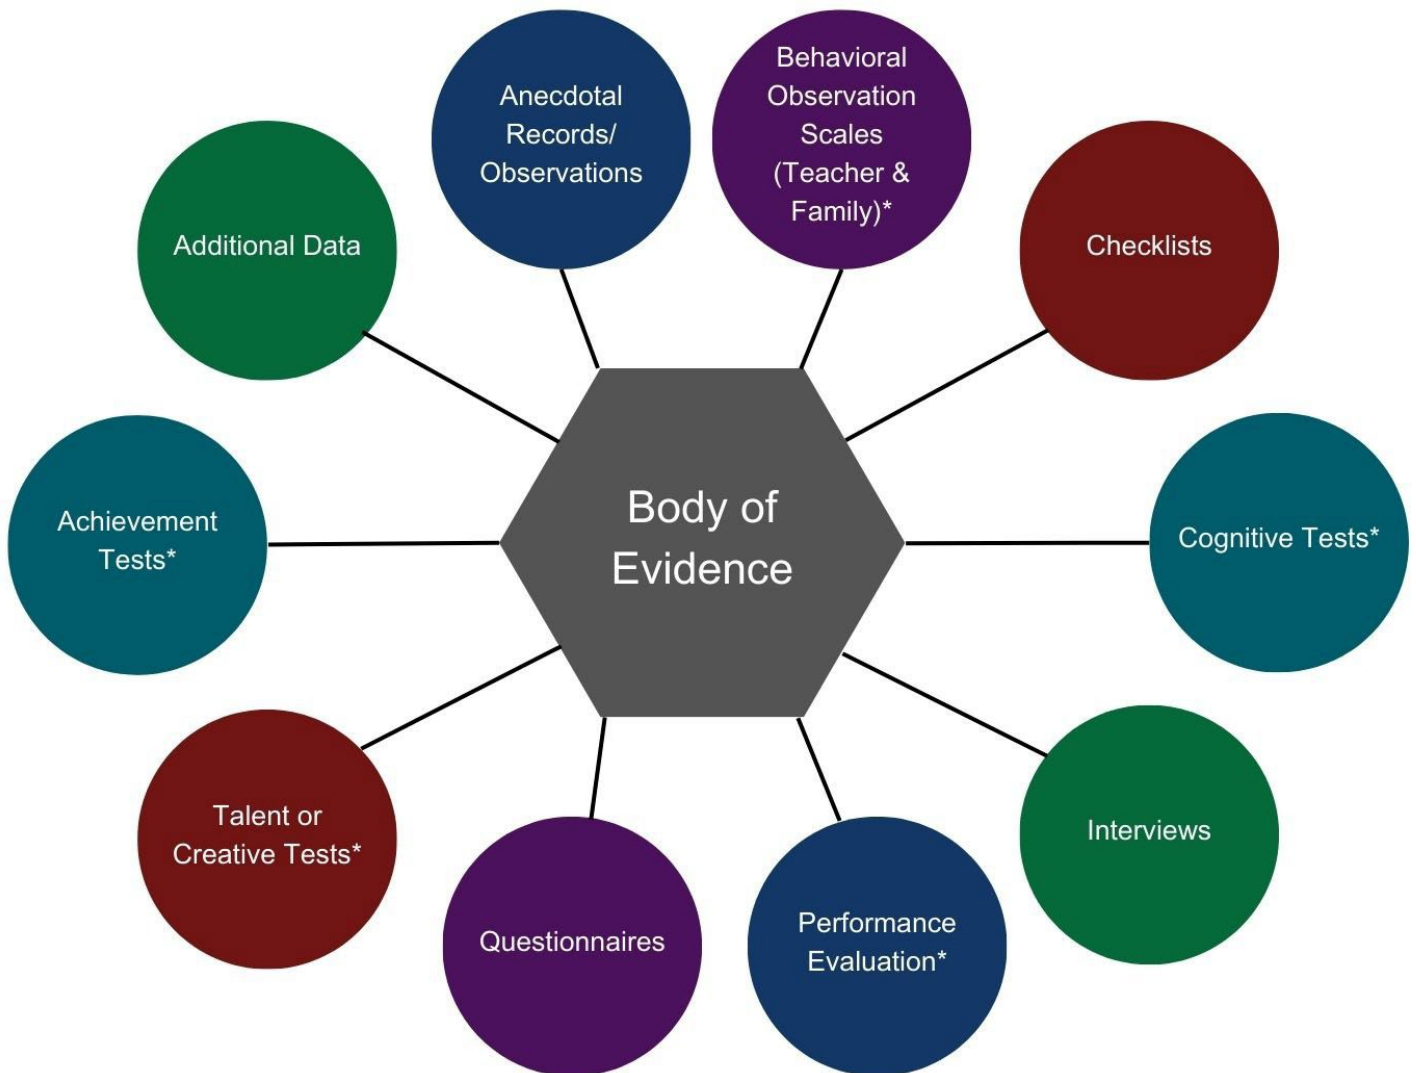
Body of Evidence

Anecdotal Records/ Observations

Behavioral Observation Scales (Teacher & Family)*

Checklists

Cognitive Tests*

Interviews

Performance Evaluation*

Questionnaires

Talent or Creative Tests*

Achievement Tests*

Additional Data